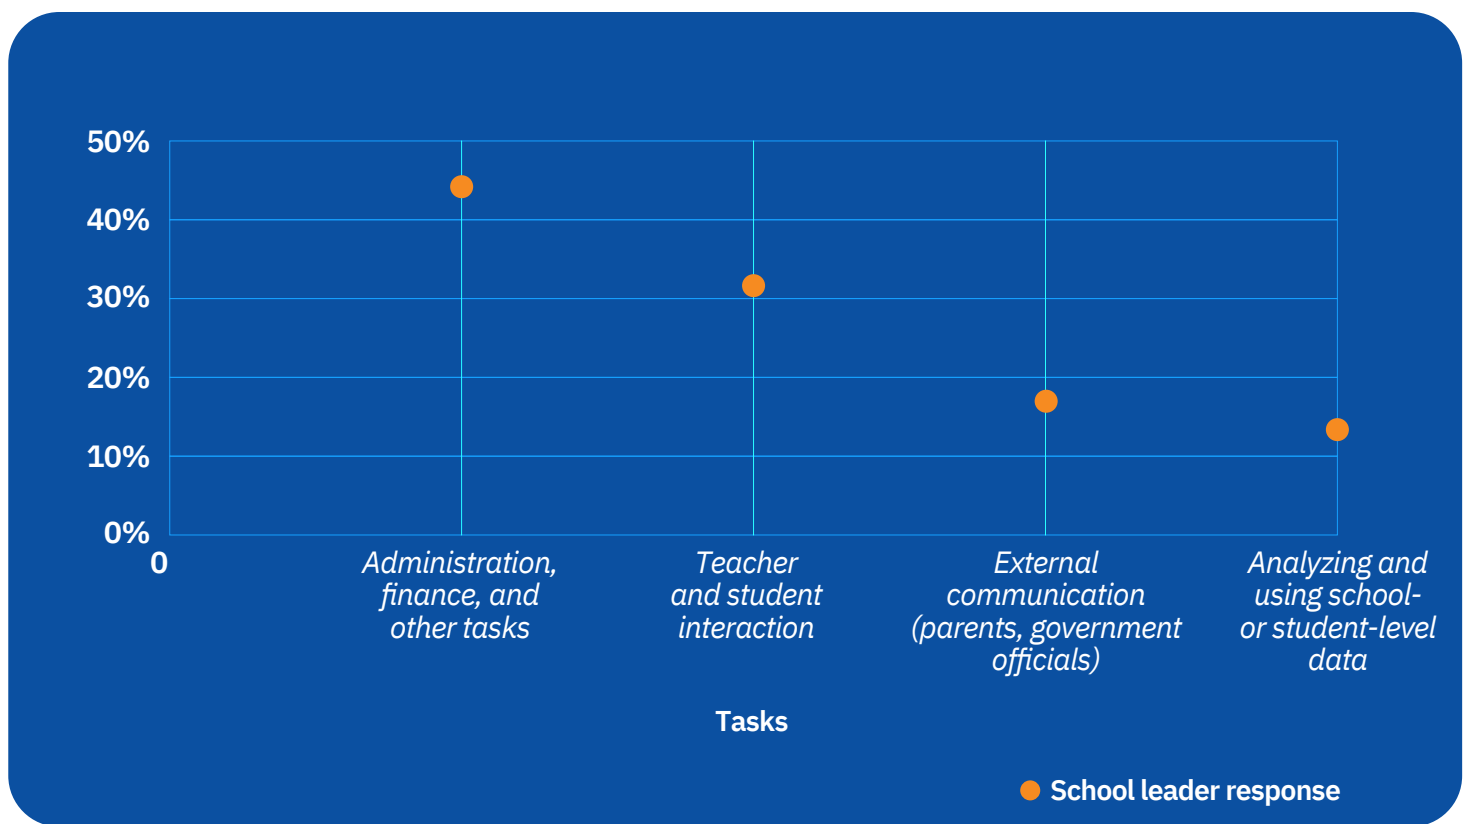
50%
40%
30%
20%
10%
0%
0

Administration, finance, and other tasks

Teacher and student interaction

External communication (parents, government officials)

Analyzing and using school- or student-level data

Tasks

School leader response